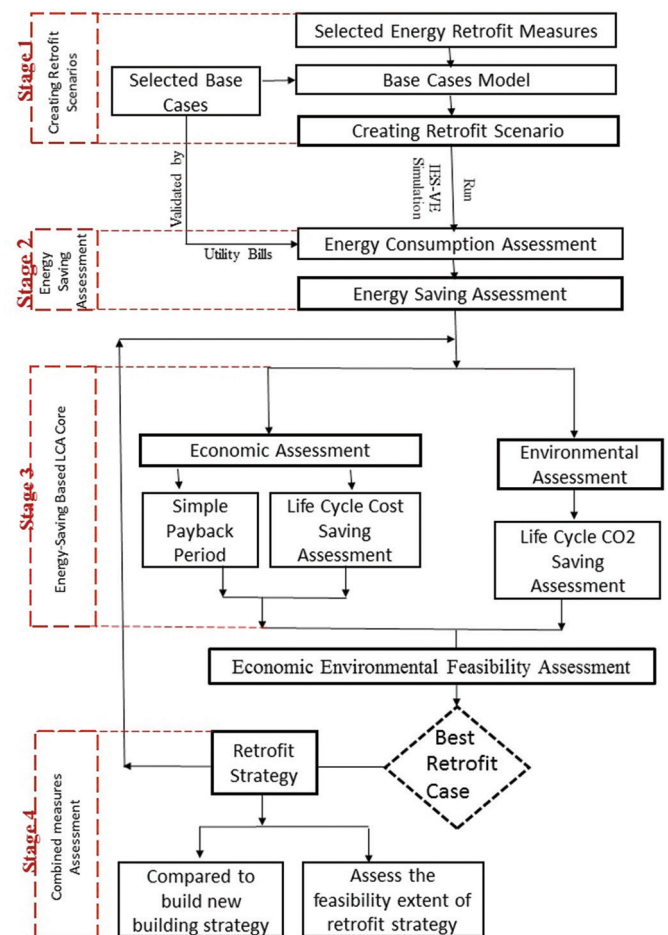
Stage 1
Creating Retrofit Scenarios

Selected Energy Retrofit Measures

Selected Base Cases

Base Cases Model

Creating Retrofit Scenario

Validated by

IES-VE Simulation

Run

Utility Bills

Stage 2
Energy Saving Assessment

Energy Consumption Assessment

Energy Saving Assessment

Stage 3
Energy-Saving Based LCA Core

Economic Assessment

Environmental Assessment

Simple Payback Period

Life Cycle Cost Saving Assessment

Life Cycle CO2 Saving Assessment

Economic Environmental Feasibility Assessment

Stage 4
Combined measures Assessment

Retrofit Strategy

Best Retrofit Case

Compared to build new building strategy

Assess the feasibility extent of retrofit strategy